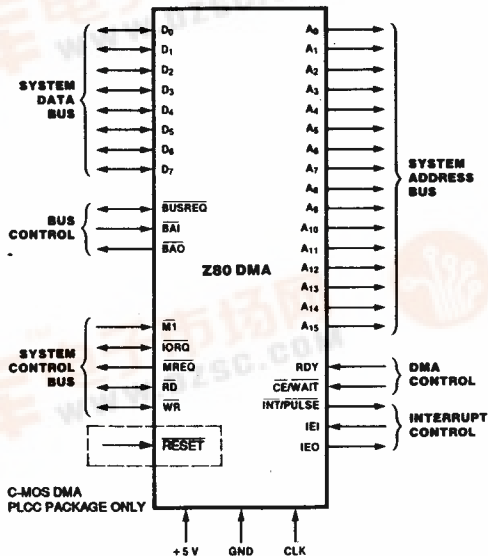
SYSTEM DATA BUS

$D_0$
$D_1$
$D_2$
$D_3$
$D_4$
$D_5$
$D_6$
$D_7$

BUS CONTROL

$\overline{BUSREQ}$
$\overline{BAI}$
$\overline{BAO}$

SYSTEM CONTROL BUS

$\overline{M1}$
$\overline{IORQ}$
$\overline{MREQ}$
$\overline{RD}$
$\overline{WR}$

$\overline{RESET}$

C-MOS DMA PLCC PACKAGE ONLY

Z80 DMA

$A_0$
$A_1$
$A_2$
$A_3$
$A_4$
$A_5$
$A_6$
$A_7$
$A_8$
$A_9$
$A_{10}$
$A_{11}$
$A_{12}$
$A_{13}$
$A_{14}$
$A_{15}$

SYSTEM ADDRESS BUS

RDY
$\overline{CE}/\overline{WAIT}$

DMA CONTROL

$\overline{INT}/\overline{PULSE}$
IEI
IEO

INTERRUPT CONTROL

+5 V
GND
CLK